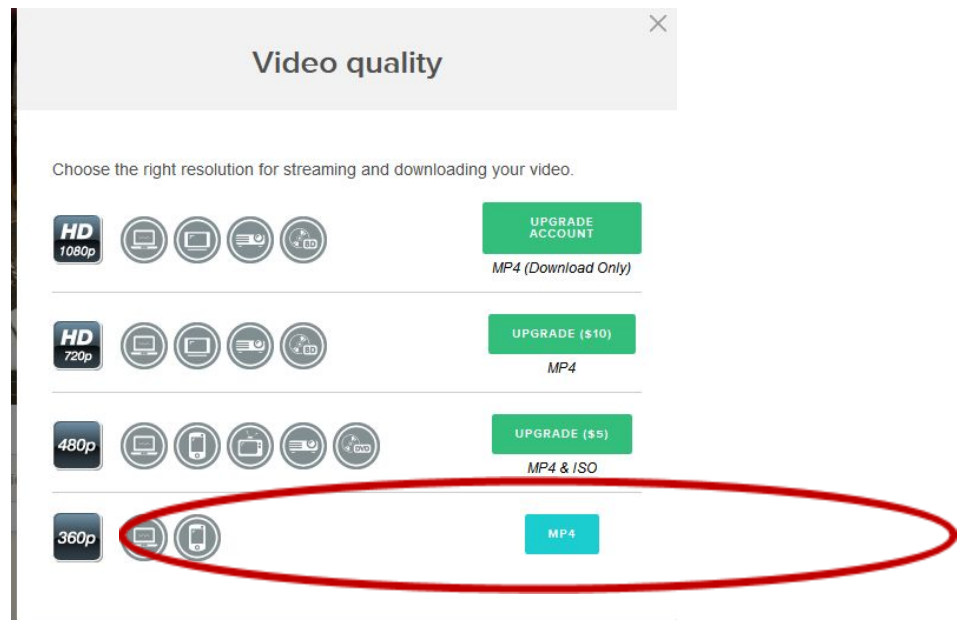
Video quality

Choose the right resolution for streaming and downloading your video.

HD 1080p BD UPGRADE ACCOUNT
MP4 (Download Only)

HD 720p BD UPGRADE ($10)
MP4

480p DVD UPGRADE ($5)
MP4 & ISO

360p MP4